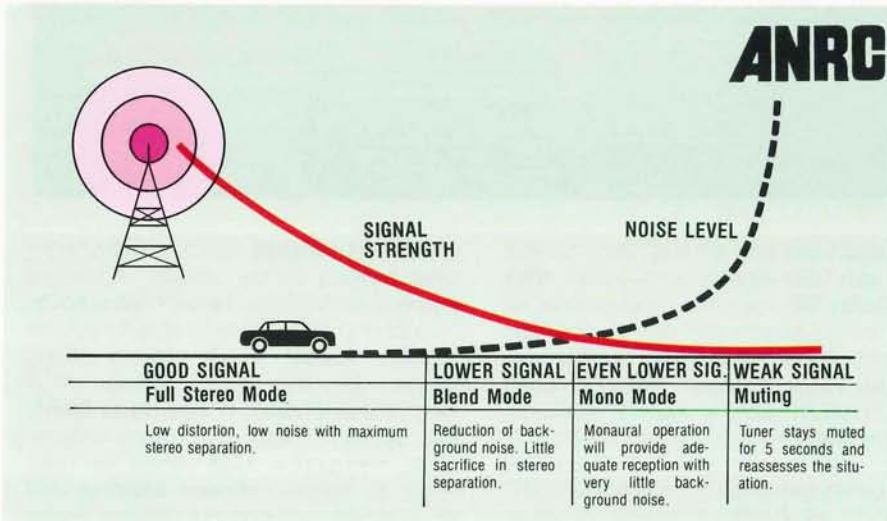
ANRC

SIGNAL STRENGTH

NOISE LEVEL

| GOOD SIGNAL | LOWER SIGNAL | EVEN LOWER SIG. | WEAK SIGNAL |
|---|---|---|---|
| Full Stereo Mode | Blend Mode | Mono Mode | Muting |
| Low distortion, low noise with maximum stereo separation. | Reduction of background noise. Little sacrifice in stereo separation. | Monaural operation will provide adequate reception with very little background noise. | Tuner stays muted for 5 seconds and reassesses the situation. |